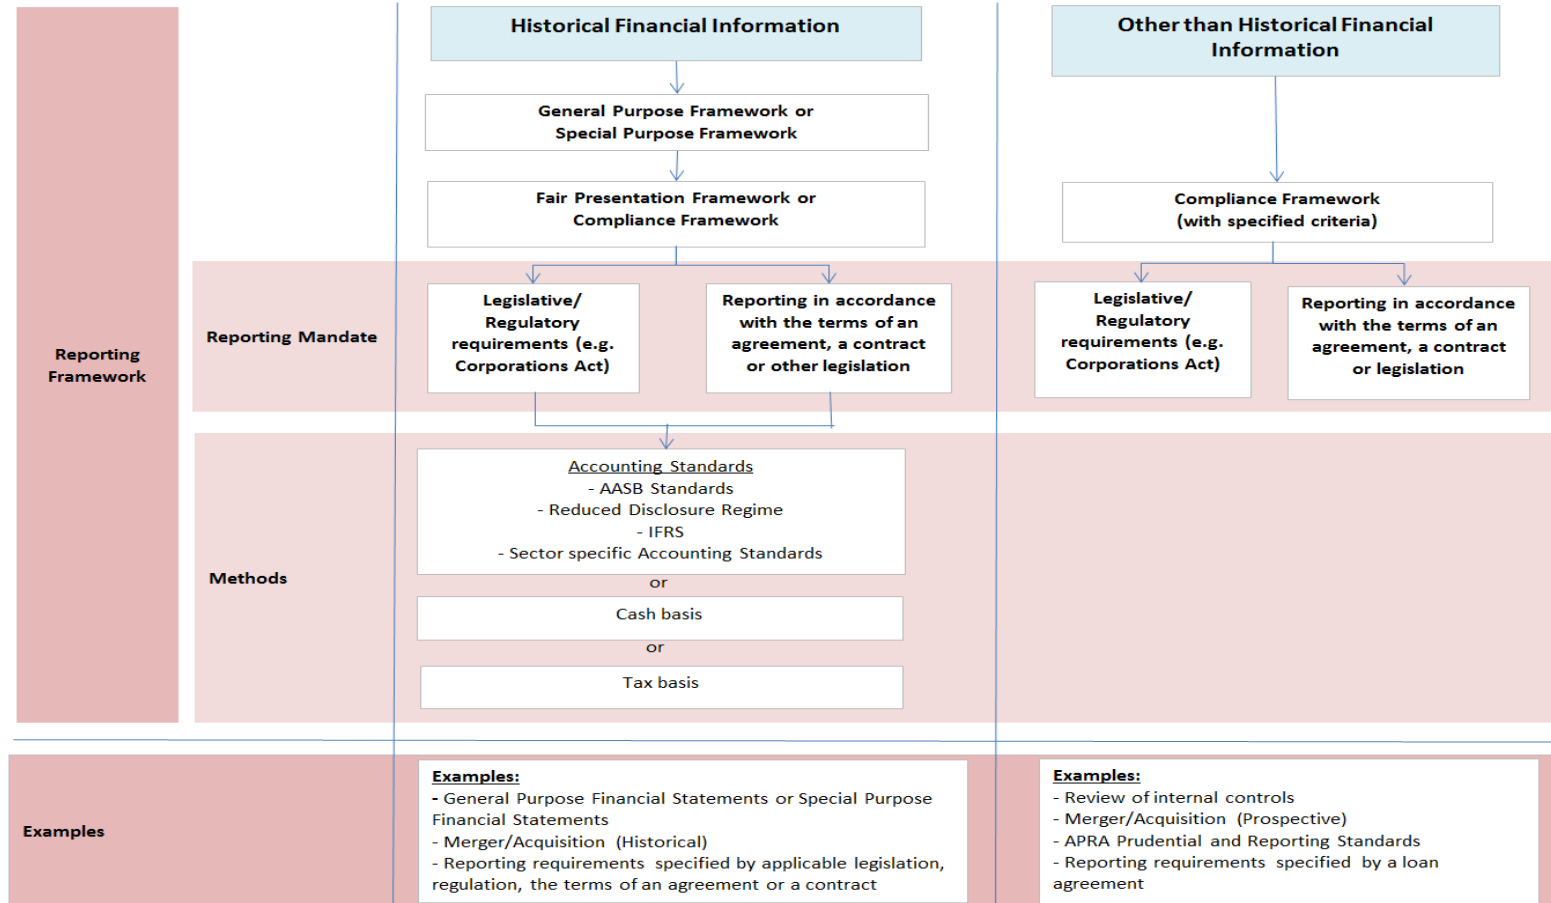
Historical Financial Information

Other than Historical Financial Information

General Purpose Framework or Special Purpose Framework

Fair Presentation Framework or Compliance Framework

Compliance Framework (with specified criteria)

Reporting Framework

Reporting Mandate

Legislative/ Regulatory requirements (e.g. Corporations Act)

Reporting in accordance with the terms of an agreement, a contract or other legislation

Legislative/ Regulatory requirements (e.g. Corporations Act)

Reporting in accordance with the terms of an agreement, a contract or legislation

Methods

Accounting Standards
- AASB Standards
- Reduced Disclosure Regime
- IFRS
- Sector specific Accounting Standards

or

Cash basis

or

Tax basis

Examples

Examples:
- General Purpose Financial Statements or Special Purpose Financial Statements
- Merger/Acquisition (Historical)
- Reporting requirements specified by applicable legislation, regulation, the terms of an agreement or a contract

Examples:
- Review of internal controls
- Merger/Acquisition (Prospective)
- APRA Prudential and Reporting Standards
- Reporting requirements specified by a loan agreement